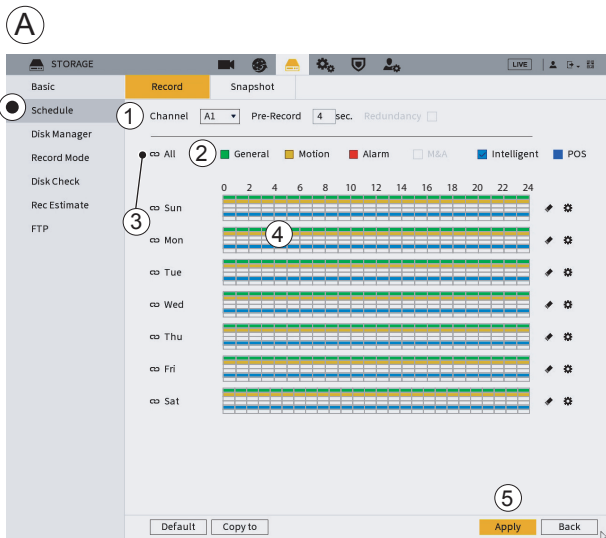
A

STORAGE

LIVE

Basic

Schedule

Disk Manager

Record Mode

Disk Check

Rec Estimate

FTP

Record

Snapshot

1 Channel A1 Pre-Record 4 sec. Redundancy

All 2 General Motion Alarm M&A Intelligent POS

0 2 4 6 8 10 12 14 16 18 20 22 24

3 Sun

Mon 4

Tue

Wed

Thu

Fri

Sat

5

Default Copy to Apply Back